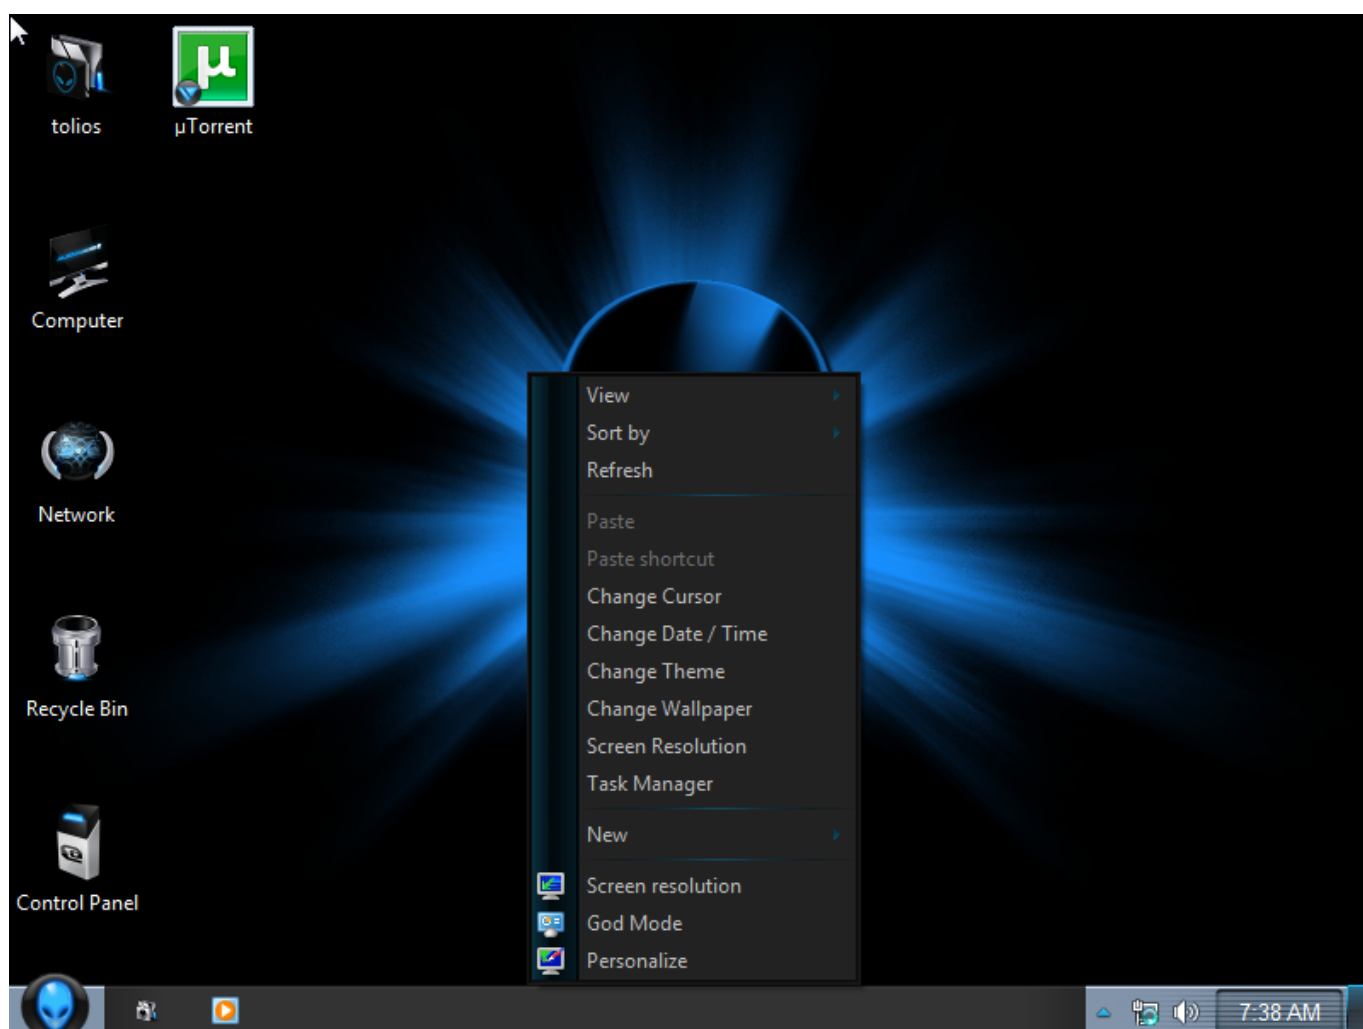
tolios

µTorrent

Computer

Network

Recycle Bin

Control Panel

View
Sort by
Refresh

Paste
Paste shortcut
Change Cursor
Change Date / Time
Change Theme
Change Wallpaper
Screen Resolution
Task Manager

New

Screen resolution
God Mode
Personalize

7:38 AM